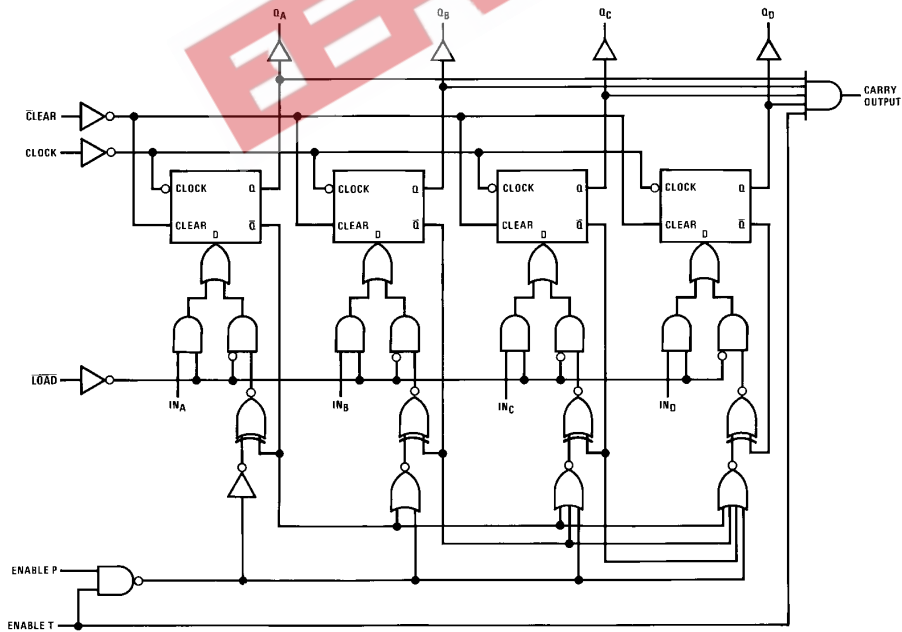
$Q_A$ $Q_B$ $Q_C$ $Q_D$

CARRY OUTPUT

$\overline{CLEAR}$

CLOCK

CLOCK Q
CLEAR D $\overline{Q}$

CLOCK Q
CLEAR D $\overline{Q}$

CLOCK Q
CLEAR D $\overline{Q}$

CLOCK Q
CLEAR D $\overline{Q}$

$\overline{LOAD}$

$IN_A$ $IN_B$ $IN_C$ $IN_D$

ENABLE P

ENABLE T